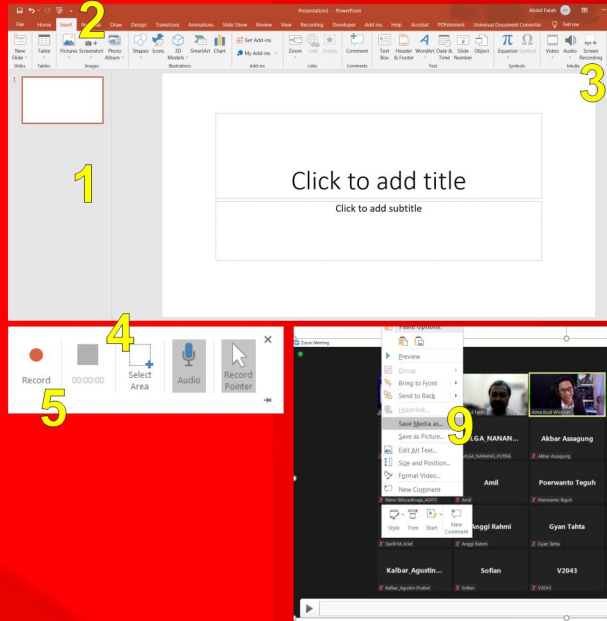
Presentation1 - PowerPoint
Abdul Fatah
File Home Insert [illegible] Draw Design Transitions Animations Slide Show Review View Recording Developer Add-ins Help Acrobat PDFelement Universal Document Converter Tell me

2

New Slide Table Pictures Screenshot Photo Album Shapes Icons 3D Models SmartArt Chart Get Add-ins My Add-ins Zoom Link Action Comment Text Box Header & Footer WordArt Date & Time Slide Number Object Equation Symbol Video Audio Screen Recording
Slides Tables Images Illustrations Add-ins Links Comments Text Symbols Media

3

1

1

Click to add title

Click to add subtitle

4

Record 00:00:00 Select Area Audio Record Pointer

5

Zoom Meeting

Paste Options:
Preview
Group
Bring to Front
Send to Back
Hyperlink...
Save Media as...
Save as Picture...
Edit Alt Text...
Size and Position...
Format Video...
New Comment

9

Style Trim Start New Comment

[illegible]LGA_NANAN...
Akbar Assagung
Amil
Poerwanto Teguh
Anggi Rahmi
Gyan Tahta
Kalbar_Agustin...
Soflan
V2043